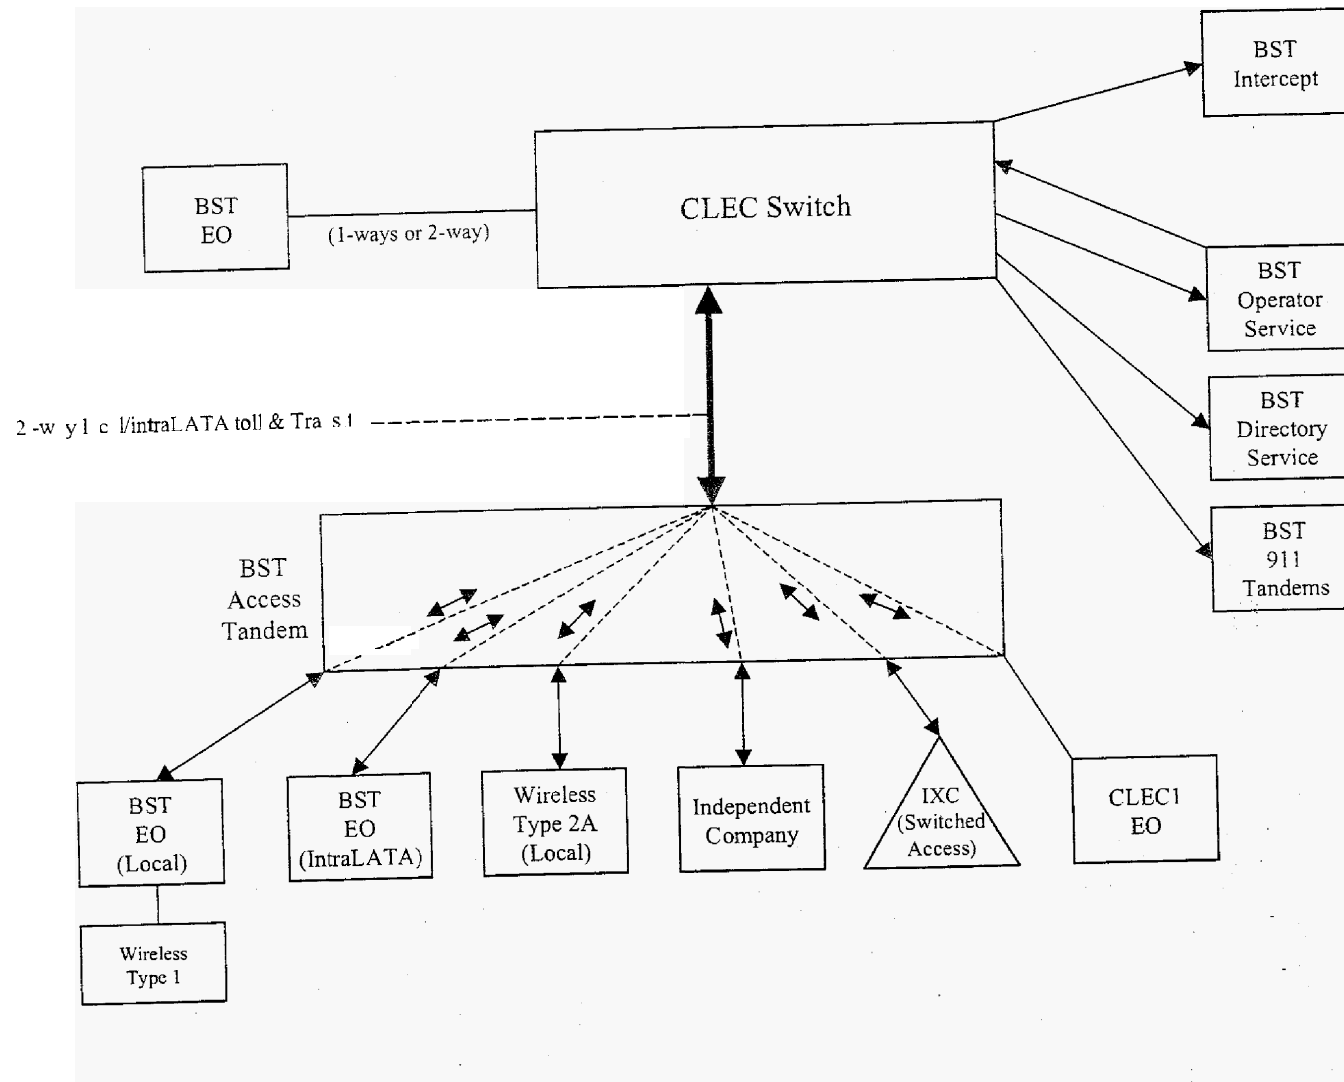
BST
Intercept

BST
EO

(1-ways or 2-way)

CLEC Switch

BST
Operator
Service

BST
Directory
Service

BST
911
Tandems

2 -w y l c l/intraLATA toll & Tra s t

BST
Access
Tandem

BST
EO
(Local)

Wireless
Type 1

BST
EO
(IntraLATA)

Wireless
Type 2A
(Local)

Independent
Company

IXC
(Switched
Access)

CLEC1
EO